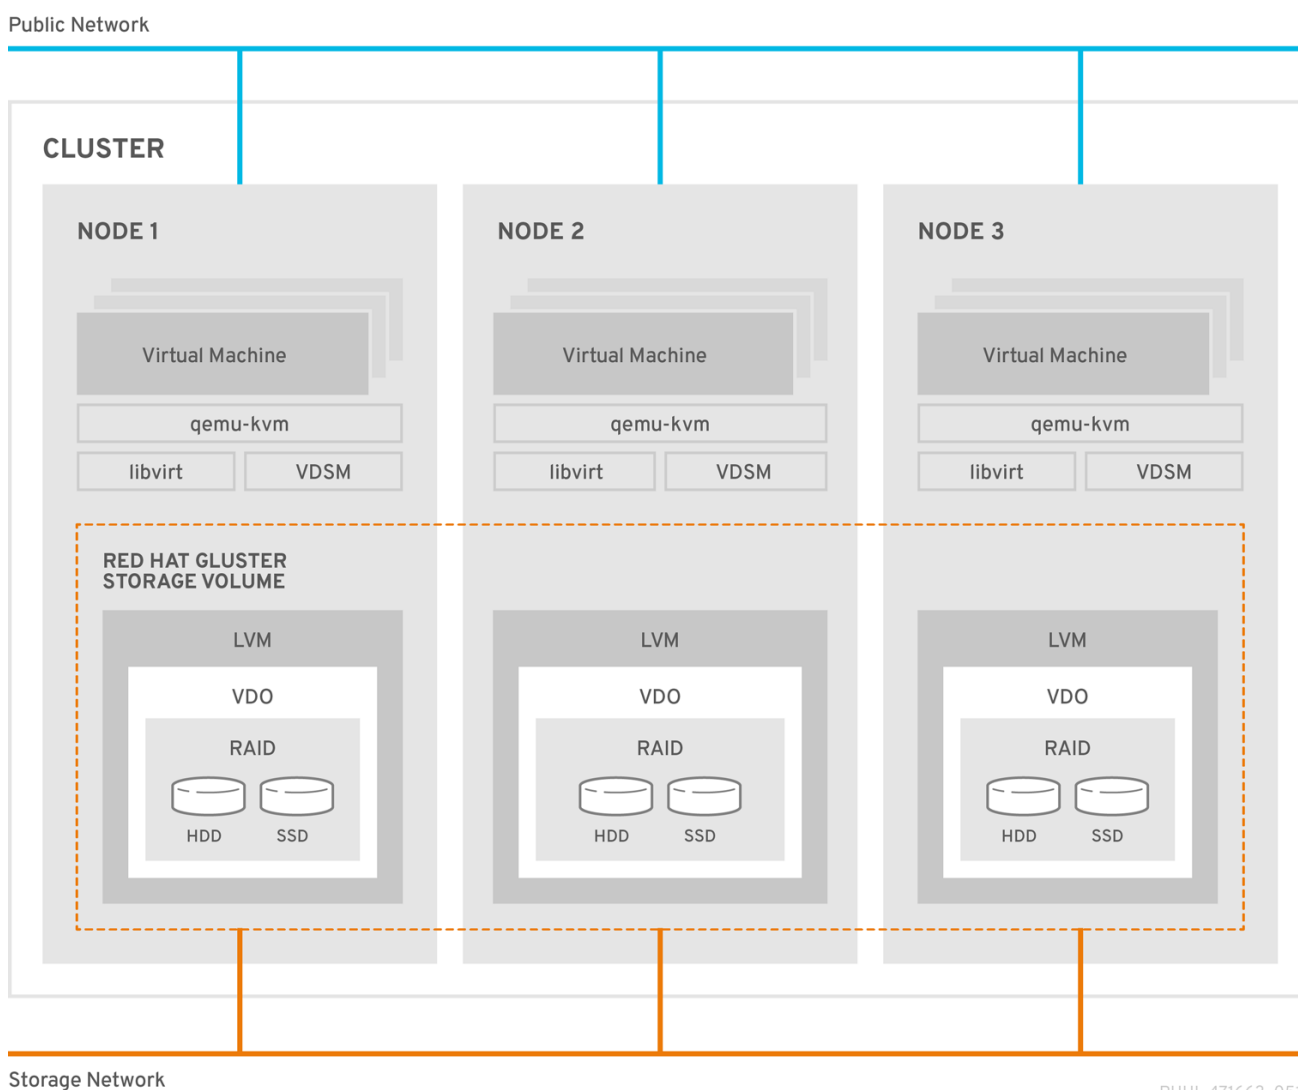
Public Network

CLUSTER

NODE 1

Virtual Machine

qemu-kvm

libvirt

VDSM

NODE 2

Virtual Machine

qemu-kvm

libvirt

VDSM

NODE 3

Virtual Machine

qemu-kvm

libvirt

VDSM

RED HAT GLUSTER STORAGE VOLUME

LVM

VDO

RAID

HDD

SSD

LVM

VDO

RAID

HDD

SSD

LVM

VDO

RAID

HDD

SSD

Storage Network

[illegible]